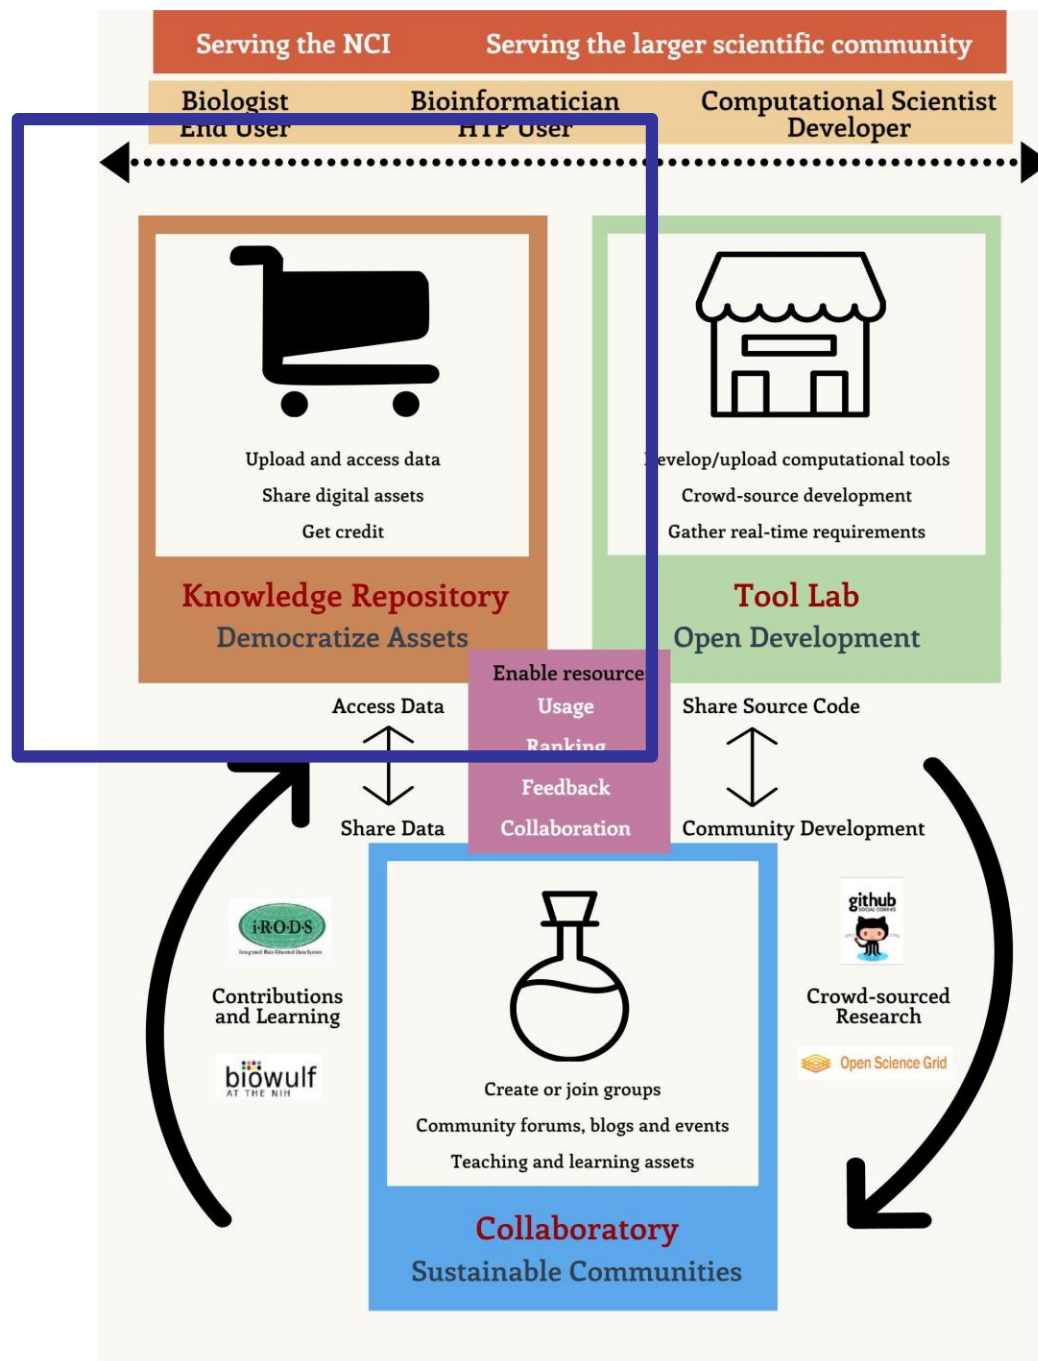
Serving the NCI

Serving the larger scientific community

Biologist
End User

Bioinformatician
HTP User

Computational Scientist
Developer

Upload and access data
Share digital assets
Get credit

Knowledge Repository
Democratize Assets

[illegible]evelop/upload computational tools
Crowd-source development
Gather real-time requirements

Tool Lab
Open Development

Enable resource
Usage
Ranking
Feedback
Collaboration

Access Data

Share Data

Share Source Code

Community Development

iRODS
Integrated Rule-Oriented Data System

Contributions and Learning

biowulf
AT THE NIH

Create or join groups
Community forums, blogs and events
Teaching and learning assets

Collaboratory
Sustainable Communities

github
SOCIAL CODING

Crowd-sourced Research

Open Science Grid